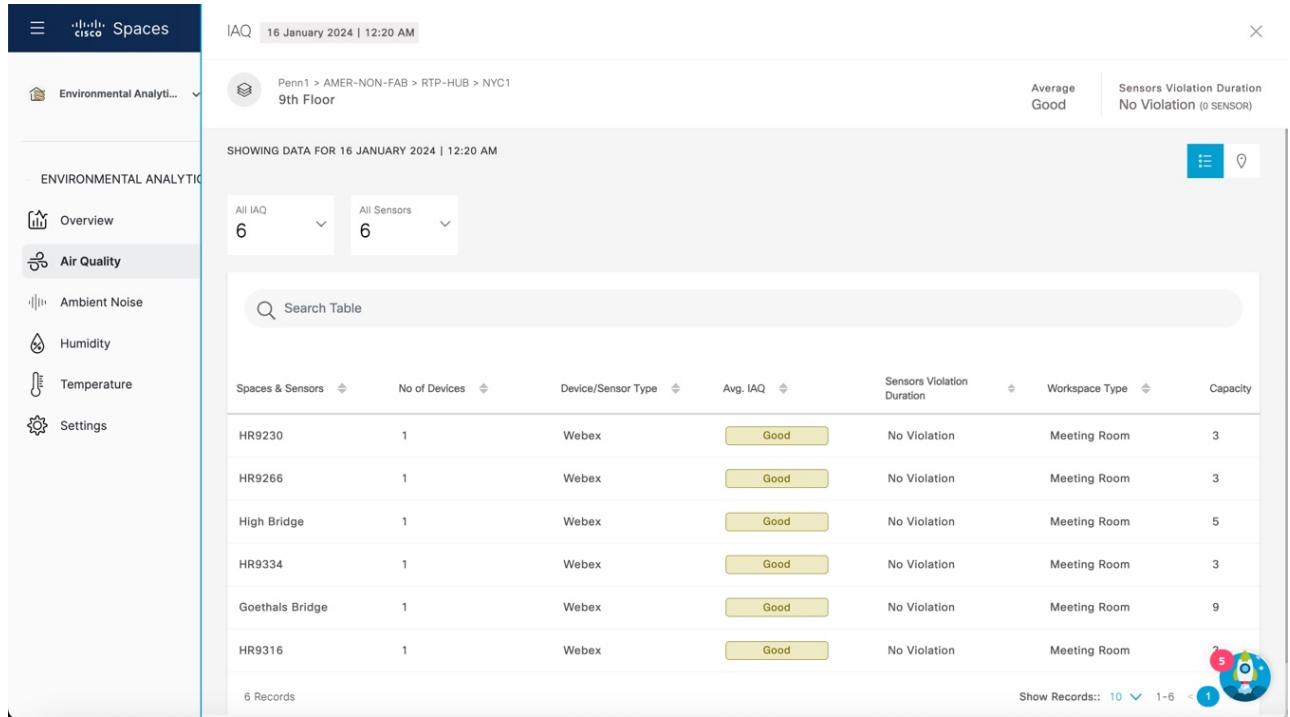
cisco Spaces

Environmental Analyti...

ENVIRONMENTAL ANALYTIC

Overview

Air Quality

Ambient Noise

Humidity

Temperature

Settings

IAQ 16 January 2024 | 12:20 AM

Penn1 > AMER-NON-FAB > RTP-HUB > NYC1
9th Floor

Average
Good

Sensors Violation Duration
No Violation (0 SENSOR)

SHOWING DATA FOR 16 JANUARY 2024 | 12:20 AM

All IAQ
6

All Sensors
6

Search Table

| Spaces & Sensors | No of Devices | Device/Sensor Type | Avg. IAQ | Sensors Violation Duration | Workspace Type | Capacity |
|---|---|---|---|---|---|---|
| HR9230 | 1 | Webex | Good | No Violation | Meeting Room | 3 |
| HR9266 | 1 | Webex | Good | No Violation | Meeting Room | 3 |
| High Bridge | 1 | Webex | Good | No Violation | Meeting Room | 5 |
| HR9334 | 1 | Webex | Good | No Violation | Meeting Room | 3 |
| Goethals Bridge | 1 | Webex | Good | No Violation | Meeting Room | 9 |
| HR9316 | 1 | Webex | Good | No Violation | Meeting Room | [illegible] |

6 Records

Show Records:: 10 1-6 1

5